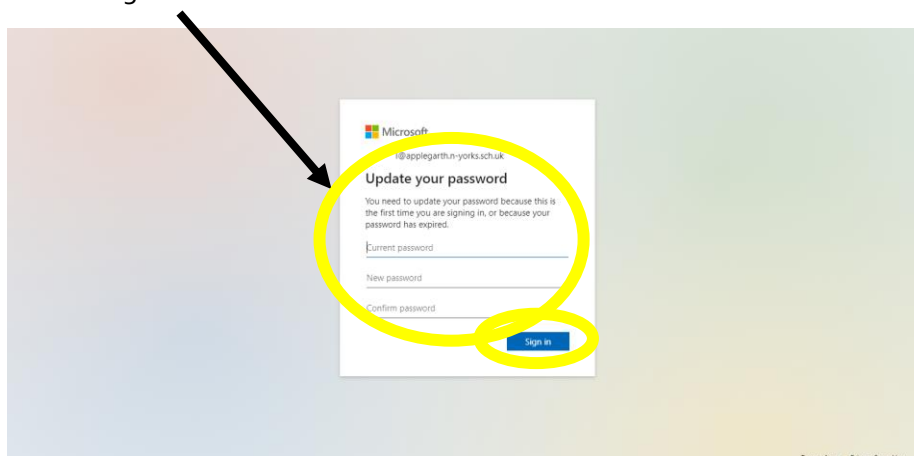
Microsoft

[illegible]i@applegarth.n-yorks.sch.uk

Update your password

You need to update your password because this is the first time you are signing in, or because your password has expired.

Current password

New password

Confirm password

Sign in